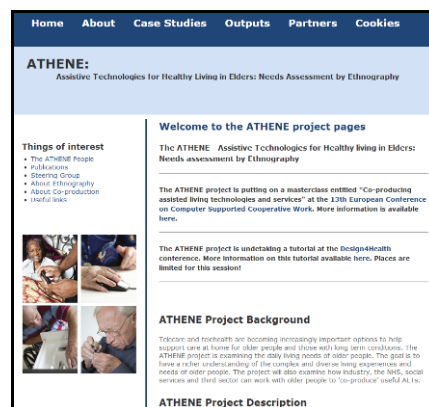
Home About Case Studies Outputs Partners Cookies

ATHENE:
Assistive Technologies for Healthy Living in Elders: Needs Assessment by Ethnography

Things of interest
- The ATHENE People
- Publications
- Steering Group
- About Ethnography
- About Co-production
- Useful links

Welcome to the ATHENE project pages

The ATHENE - Assistive Technologies for Healthy living in Elders: Needs assessment by Ethnography

The ATHENE project is putting on a masterclass entitled "Co-producing assisted living technologies and services" at the 13th European Conference on Computer Supported Cooperative Work. More information is available here.

The ATHENE project is undertaking a tutorial at the Design4Health conference. More information on this tutorial available here. Places are limited for this session!

ATHENE Project Background

Telecare and telehealth are becoming increasingly important options to help support care at home for older people and those with long term conditions. The ATHENE project is examining the daily living needs of older people. The goal is to have a richer understanding of the complex and diverse living experiences and needs of older people. The project will also examine how industry, the NHS, social services and third sector can work with older people to 'co-produce' useful ALTs.

ATHENE Project Description